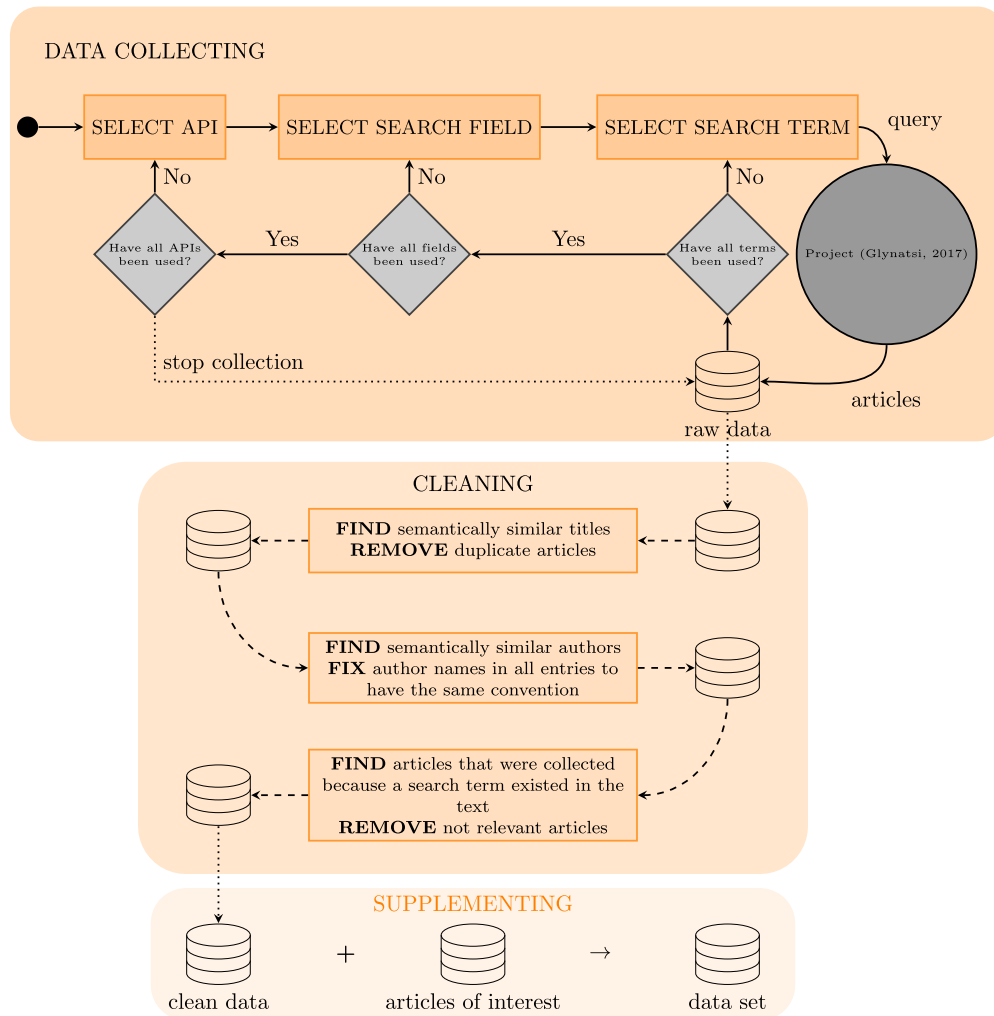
DATA COLLECTING

SELECT API

SELECT SEARCH FIELD

SELECT SEARCH TERM

query

No

No

No

Have all APIs been used?

Yes

Have all fields been used?

Yes

Have all terms been used?

Project (Glynatsi, 2017)

stop collection

articles

raw data

CLEANING

**FIND** semantically similar titles
**REMOVE** duplicate articles

**FIND** semantically similar authors
**FIX** author names in all entries to have the same convention

**FIND** articles that were collected because a search term existed in the text
**REMOVE** not relevant articles

SUPPLEMENTING

clean data

+

articles of interest

→

data set